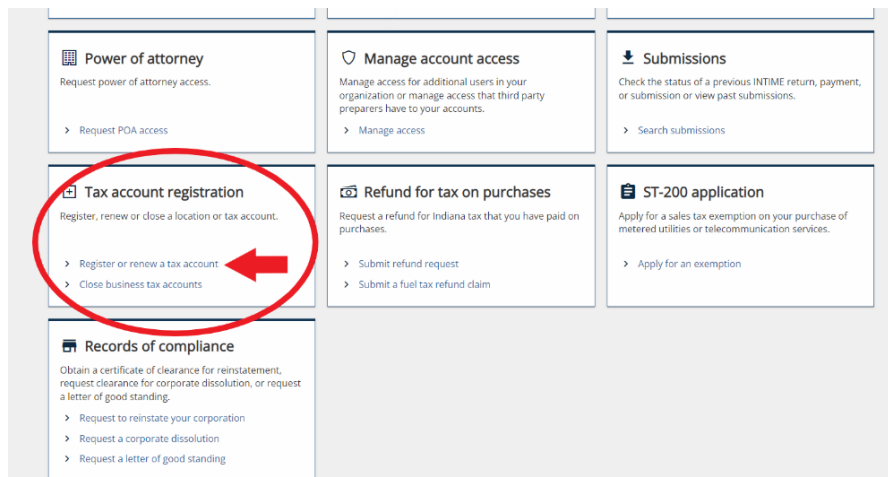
Power of attorney
Request power of attorney access.
> Request POA access

Manage account access
Manage access for additional users in your organization or manage access that third party preparers have to your accounts.
> Manage access

Submissions
Check the status of a previous INTIME return, payment, or submission or view past submissions.
> Search submissions

Tax account registration
Register, renew or close a location or tax account.
> Register or renew a tax account
> Close business tax accounts

Refund for tax on purchases
Request a refund for Indiana tax that you have paid on purchases.
> Submit refund request
> Submit a fuel tax refund claim

ST-200 application
Apply for a sales tax exemption on your purchase of metered utilities or telecommunication services.
> Apply for an exemption

Records of compliance
Obtain a certificate of clearance for reinstatement, request clearance for corporate dissolution, or request a letter of good standing.
> Request to reinstate your corporation
> Request a corporate dissolution
> Request a letter of good standing